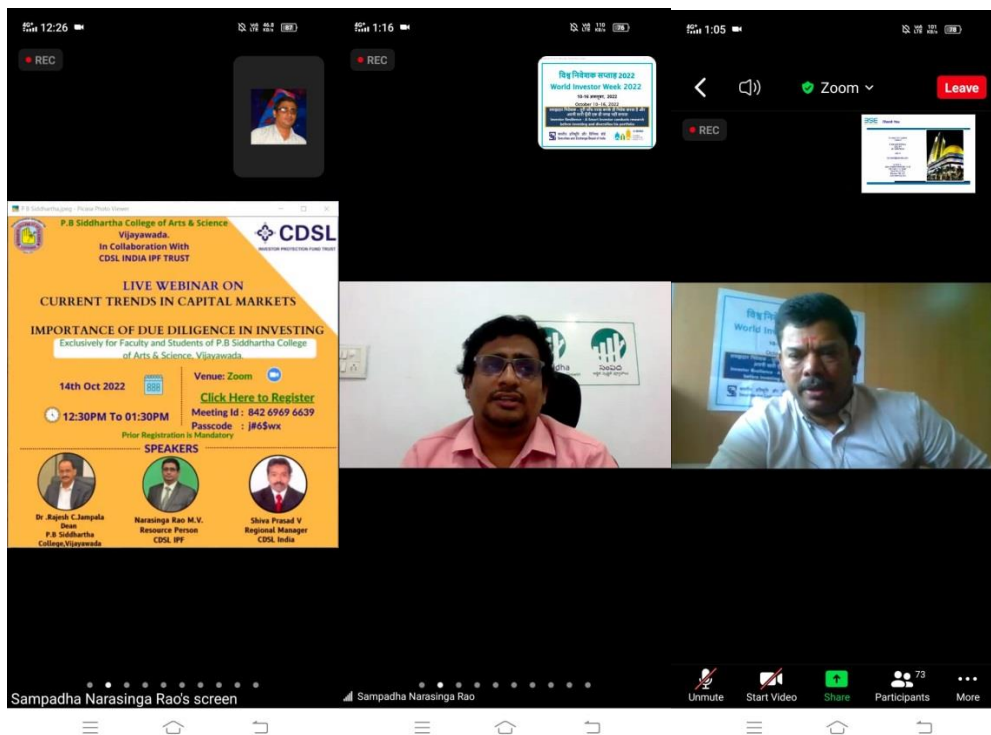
12:26

REC

P B Siddhartha.jpeg - Picasa Photo Viewer

P.B Siddhartha College of Arts & Science
Vijayawada.
In Collaboration With
CDSL INDIA IPF TRUST

CDSL
INVESTOR PROTECTION FUND TRUST

LIVE WEBINAR ON
CURRENT TRENDS IN CAPITAL MARKETS

IMPORTANCE OF DUE DILIGENCE IN INVESTING
Exclusively for Faculty and Students of P.B Siddhartha College of Arts & Science, Vijayawada.

14th Oct 2022

12:30PM To 01:30PM

Venue: Zoom

Click Here to Register
Meeting Id : 842 6969 6639
Passcode : j#6$wx
Prior Registration is Mandatory

SPEAKERS

Dr .Rajesh C.Jampala
Dean
P.B Siddhartha College,Vijayawada

Narasinga Rao M.V.
Resource Person
CDSL IPF

Shiva Prasad V
Regional Manager
CDSL India

Sampadha Narasinga Rao's screen

1:16

REC

विश्व निवेशक सप्ताह 2022
World Investor Week 2022
October 10-16, 2022

Sampadha Narasinga Rao

1:05

Zoom

Leave

REC

Thank You

Unmute

Start Video

Share

73
Participants

More